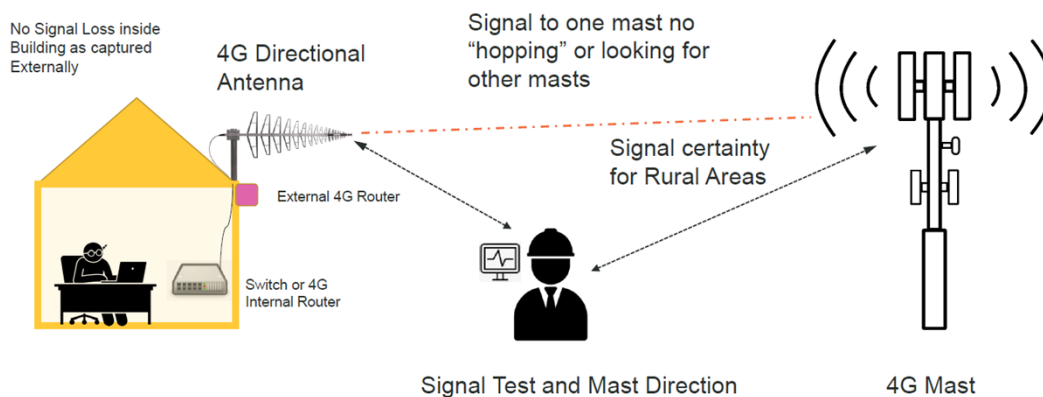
No Signal Loss inside Building as captured Externally

4G Directional Antenna

Signal to one mast no "hopping" or looking for other masts

Signal certainty for Rural Areas

External 4G Router

Switch or 4G Internal Router

Signal Test and Mast Direction

4G Mast